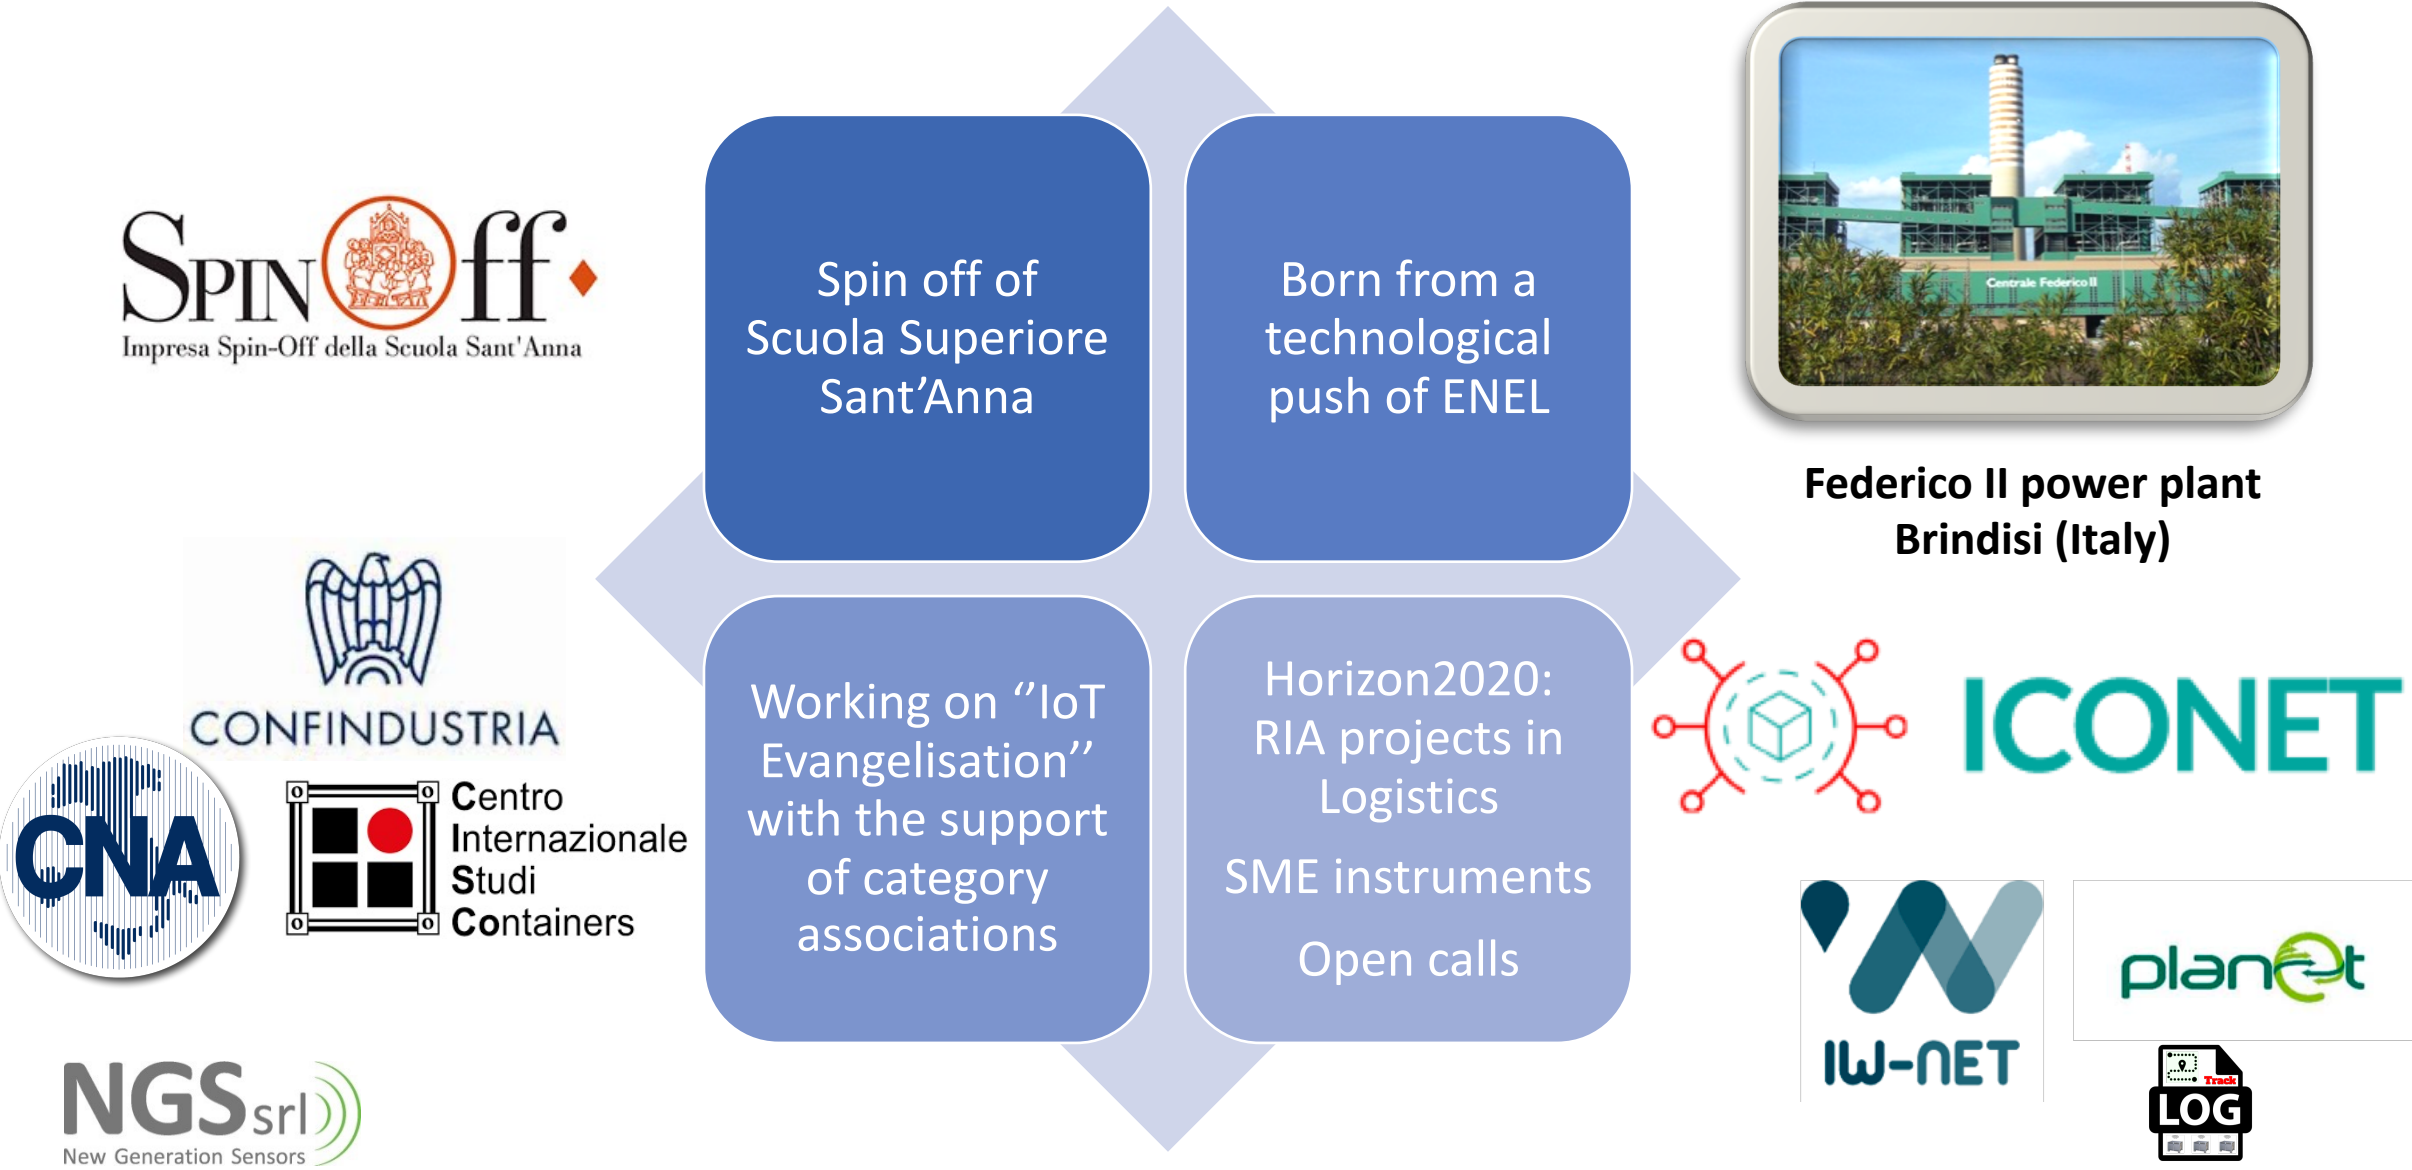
SpinOff
Impresa Spin-Off della Scuola Sant'Anna

Spin off of Scuola Superiore Sant'Anna

Born from a technological push of ENEL

Centrale Federico II

Federico II power plant
Brindisi (Italy)

CONFINDUSTRIA

CNA

Centro Internazionale Studi Containers

Working on "IoT Evangelisation" with the support of category associations

Horizon2020: RIA projects in Logistics

SME instruments

Open calls

ICONET

IW-NET

planet

Track LOG

NGS srl
New Generation Sensors